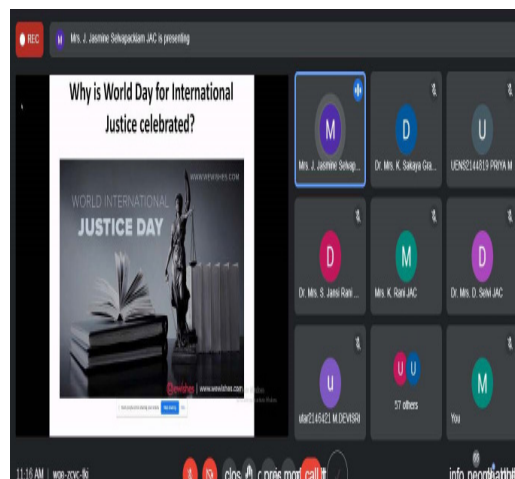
REC

M Mrs. J. Jasmine Selvapackiam JAC is presenting

Why is World Day for International Justice celebrated?

www.wewishes.com

WORLD INTERNATIONAL

JUSTICE DAY

@wishes | www.wewishes.com

M
Mrs. J. Jasmine Selvap...

D
Dr. Mrs. K. Sakaya Gra...

U
UENS2144819 PRIYA M

D
Dr. Mrs. S. Jansi Rani ...

M
Mrs. K. Rani JAC

D
Dr. Mrs. D. Selvi JAC

U
Ma02145421 M.DEVASRI

U U
57 others

M
You

11:16 AM | wge-zcvc-fki